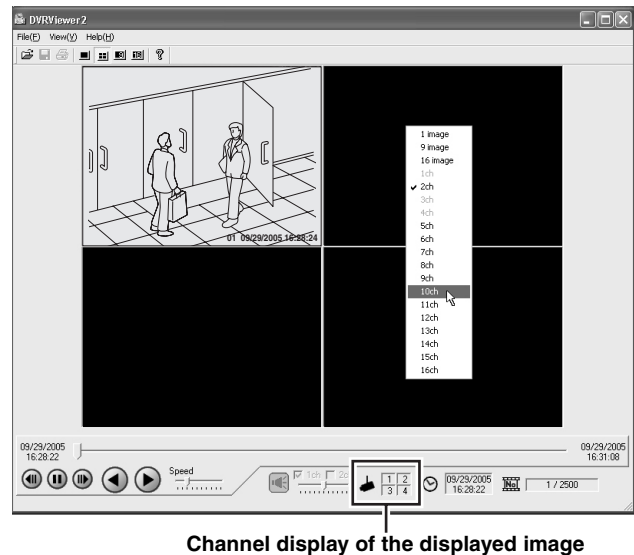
DVRViewer2

File(F) View(V) Help(H)

01 09/29/2005 16:28:24

1 image
9 image
16 image
1ch
2ch
3ch
4ch
5ch
6ch
7ch
8ch
9ch
10ch
11ch
12ch
13ch
14ch
15ch
16ch

09/29/2005 16:28:22

09/29/2005 16:31:08

Speed

1ch 2c

| 1 | 2 |
|---|---|
| 3 | 4 |

09/29/2005 16:28:22

No.

1 / 2500

Channel display of the displayed image